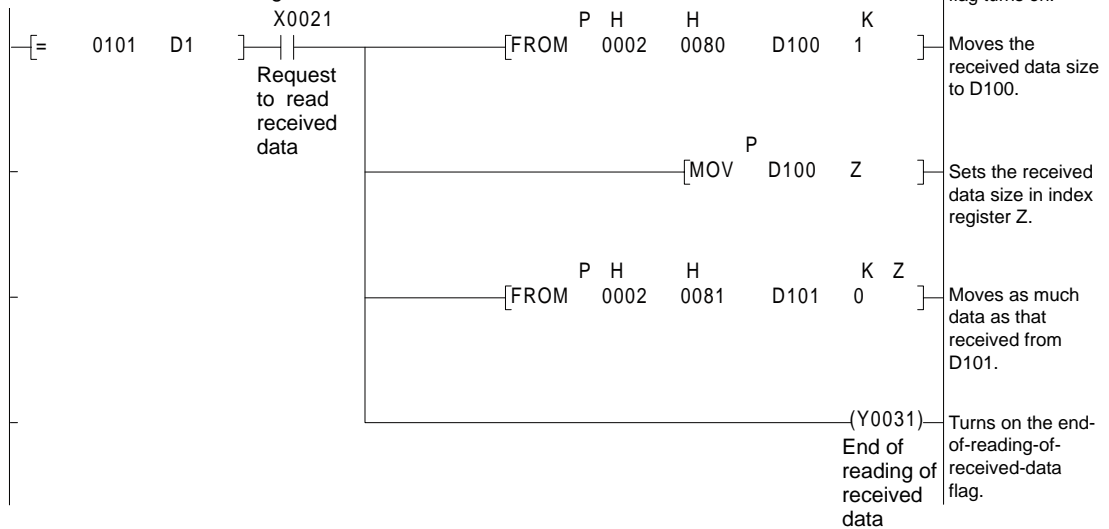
X0021

[= 0101 D1 ] Request to read received data

P H H K
[FROM 0002 0080 D100 1 ] Moves the received data size to D100.

P
[MOV D100 Z ] Sets the received data size in index register Z.

P H H K Z
[FROM 0002 0081 D101 0 ] Moves as much data as that received from D101.

(Y0031) End of reading of received data

Turns on the end-of-reading-of-received-data flag.